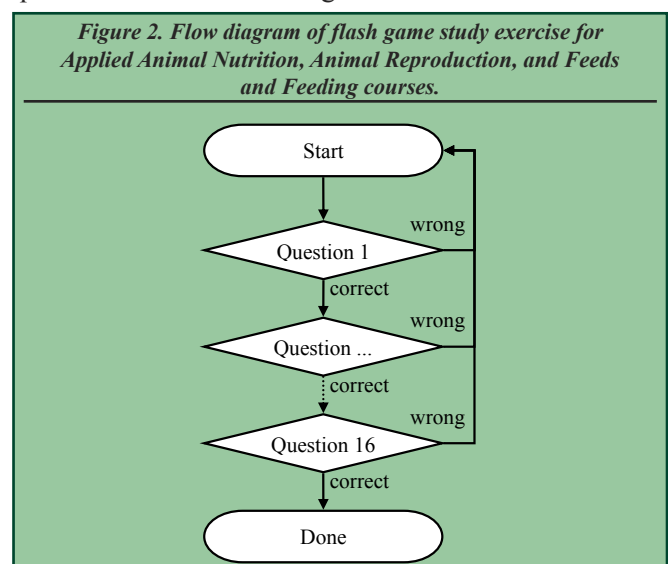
Figure 2. Flow diagram of flash game study exercise for Applied Animal Nutrition, Animal Reproduction, and Feeds and Feeding courses.

Start

wrong

Question 1

correct

wrong

Question ...

correct

wrong

Question 16

correct

Done